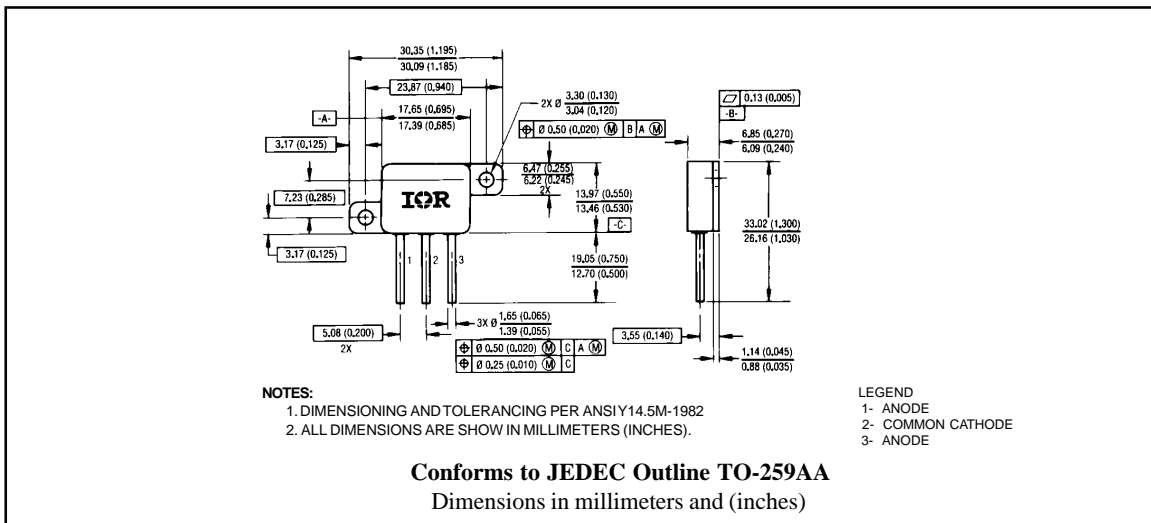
30.35 (1.195)
30.09 (1.185)

23.87 (0.940)

-A-

17.65 (0.695)
17.39 (0.685)

2X Ø $\frac{3.30 (0.130)}{3.04 (0.120)}$

⊕ Ø 0.50 (0.020) Ⓜ B A Ⓜ

0.13 (0.005)

-B-

6.85 (0.270)
6.09 (0.240)

3.17 (0.125)

6.47 (0.255)
6.22 (0.245)
2X

13.97 (0.550)
13.46 (0.530)

-C-

7.23 (0.285)

IOR

33.02 (1.300)
26.16 (1.030)

3.17 (0.125)

1 2 3

19.05 (0.750)
12.70 (0.500)

3X Ø $\frac{1.65 (0.065)}{1.39 (0.055)}$

5.08 (0.200)
2X

⊕ Ø 0.50 (0.020) Ⓜ C A Ⓜ
⊕ Ø 0.25 (0.010) Ⓜ C

3.55 (0.140)

1.14 (0.045)
0.88 (0.035)

NOTES:
1. DIMENSIONING AND TOLERANCING PER ANSI Y14.5M-1982
2. ALL DIMENSIONS ARE SHOW IN MILLIMETERS (INCHES).

LEGEND
1- ANODE
2- COMMON CATHODE
3- ANODE

Conforms to JEDEC Outline TO-259AA
Dimensions in millimeters and (inches)